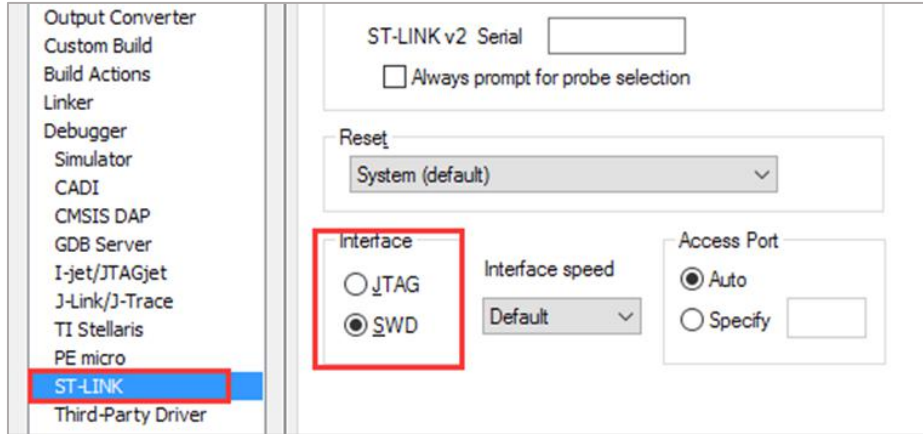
Output Converter
Custom Build
Build Actions
Linker
Debugger
Simulator
CADI
CMSIS DAP
GDB Server
I-jet/JTAGjet
J-Link/J-Trace
TI Stellaris
PE micro
ST-LINK
Third-Party Driver

ST-LINK v2 Serial
Always prompt for probe selection

Reset
System (default)

Interface
JTAG
SWD

Interface speed
Default

Access Port
Auto
Specify